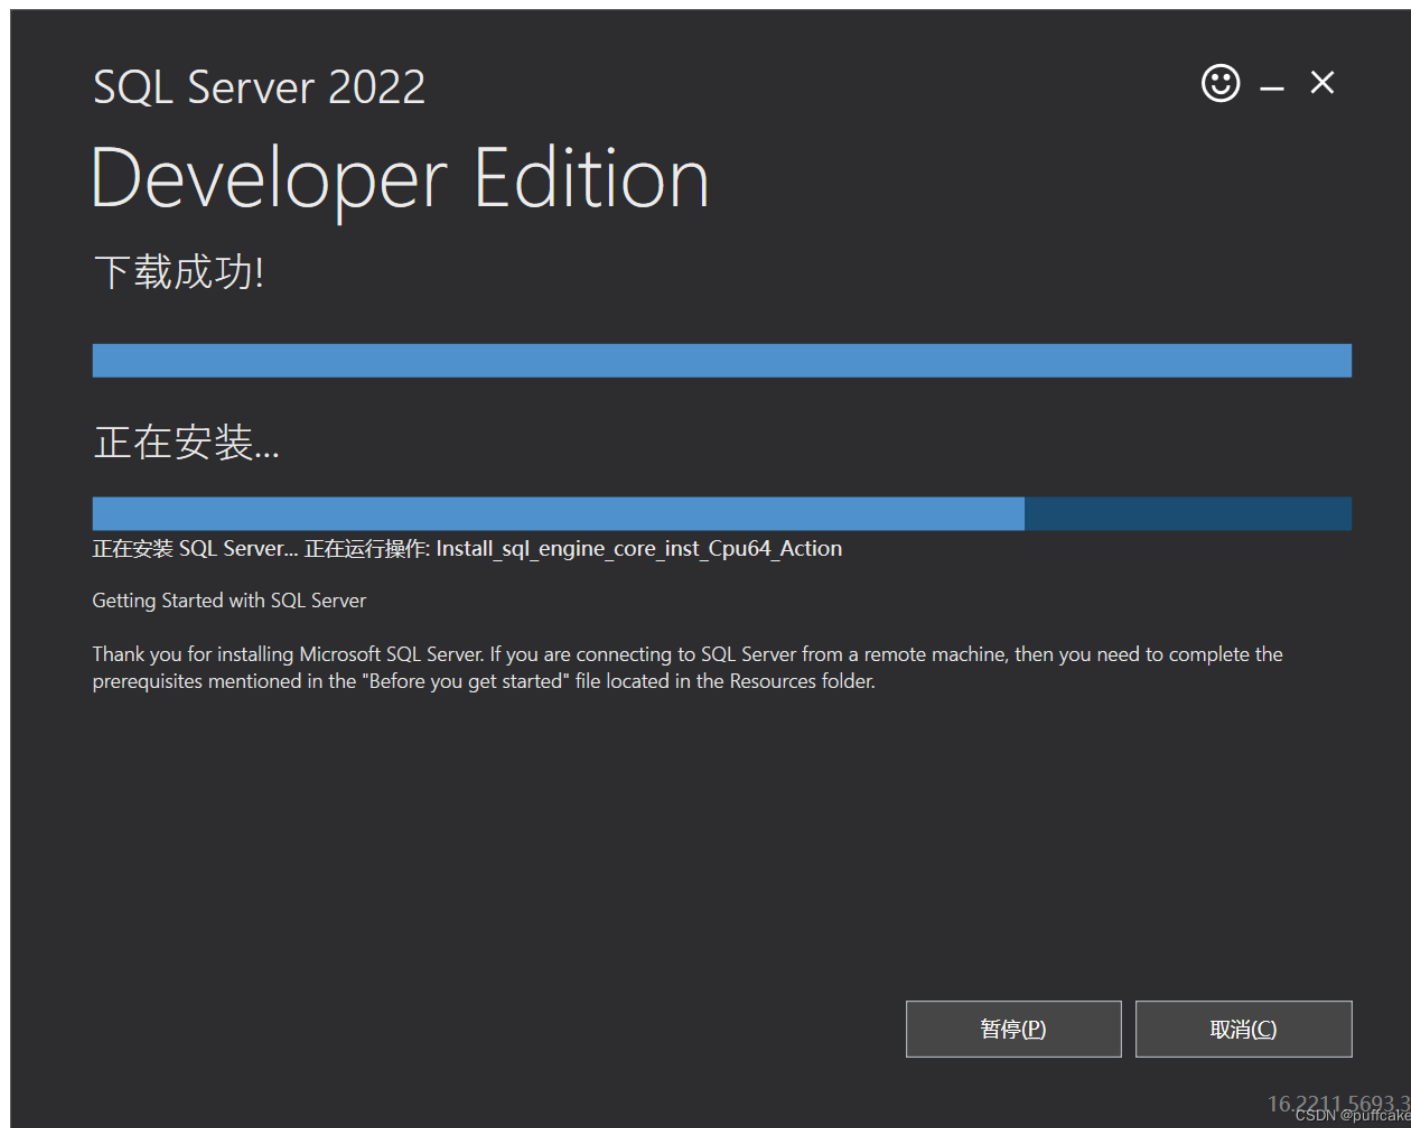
SQL Server 2022

Developer Edition

下载成功!

正在安装...

正在安装 SQL Server... 正在运行操作: Install_sql_engine_core_inst_Cpu64_Action

Getting Started with SQL Server

Thank you for installing Microsoft SQL Server. If you are connecting to SQL Server from a remote machine, then you need to complete the prerequisites mentioned in the "Before you get started" file located in the Resources folder.

暂停(P)

取消(C)

16.2211.5693.3

CSDN @puffcake